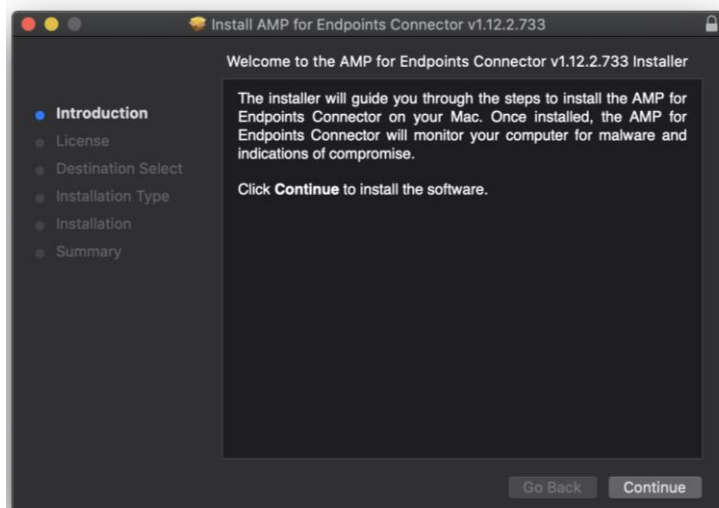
Install AMP for Endpoints Connector v1.12.2.733

Welcome to the AMP for Endpoints Connector v1.12.2.733 Installer

Introduction
License
Destination Select
Installation Type
Installation
Summary

The installer will guide you through the steps to install the AMP for Endpoints Connector on your Mac. Once installed, the AMP for Endpoints Connector will monitor your computer for malware and indications of compromise.

Click **Continue** to install the software.

Go Back
Continue